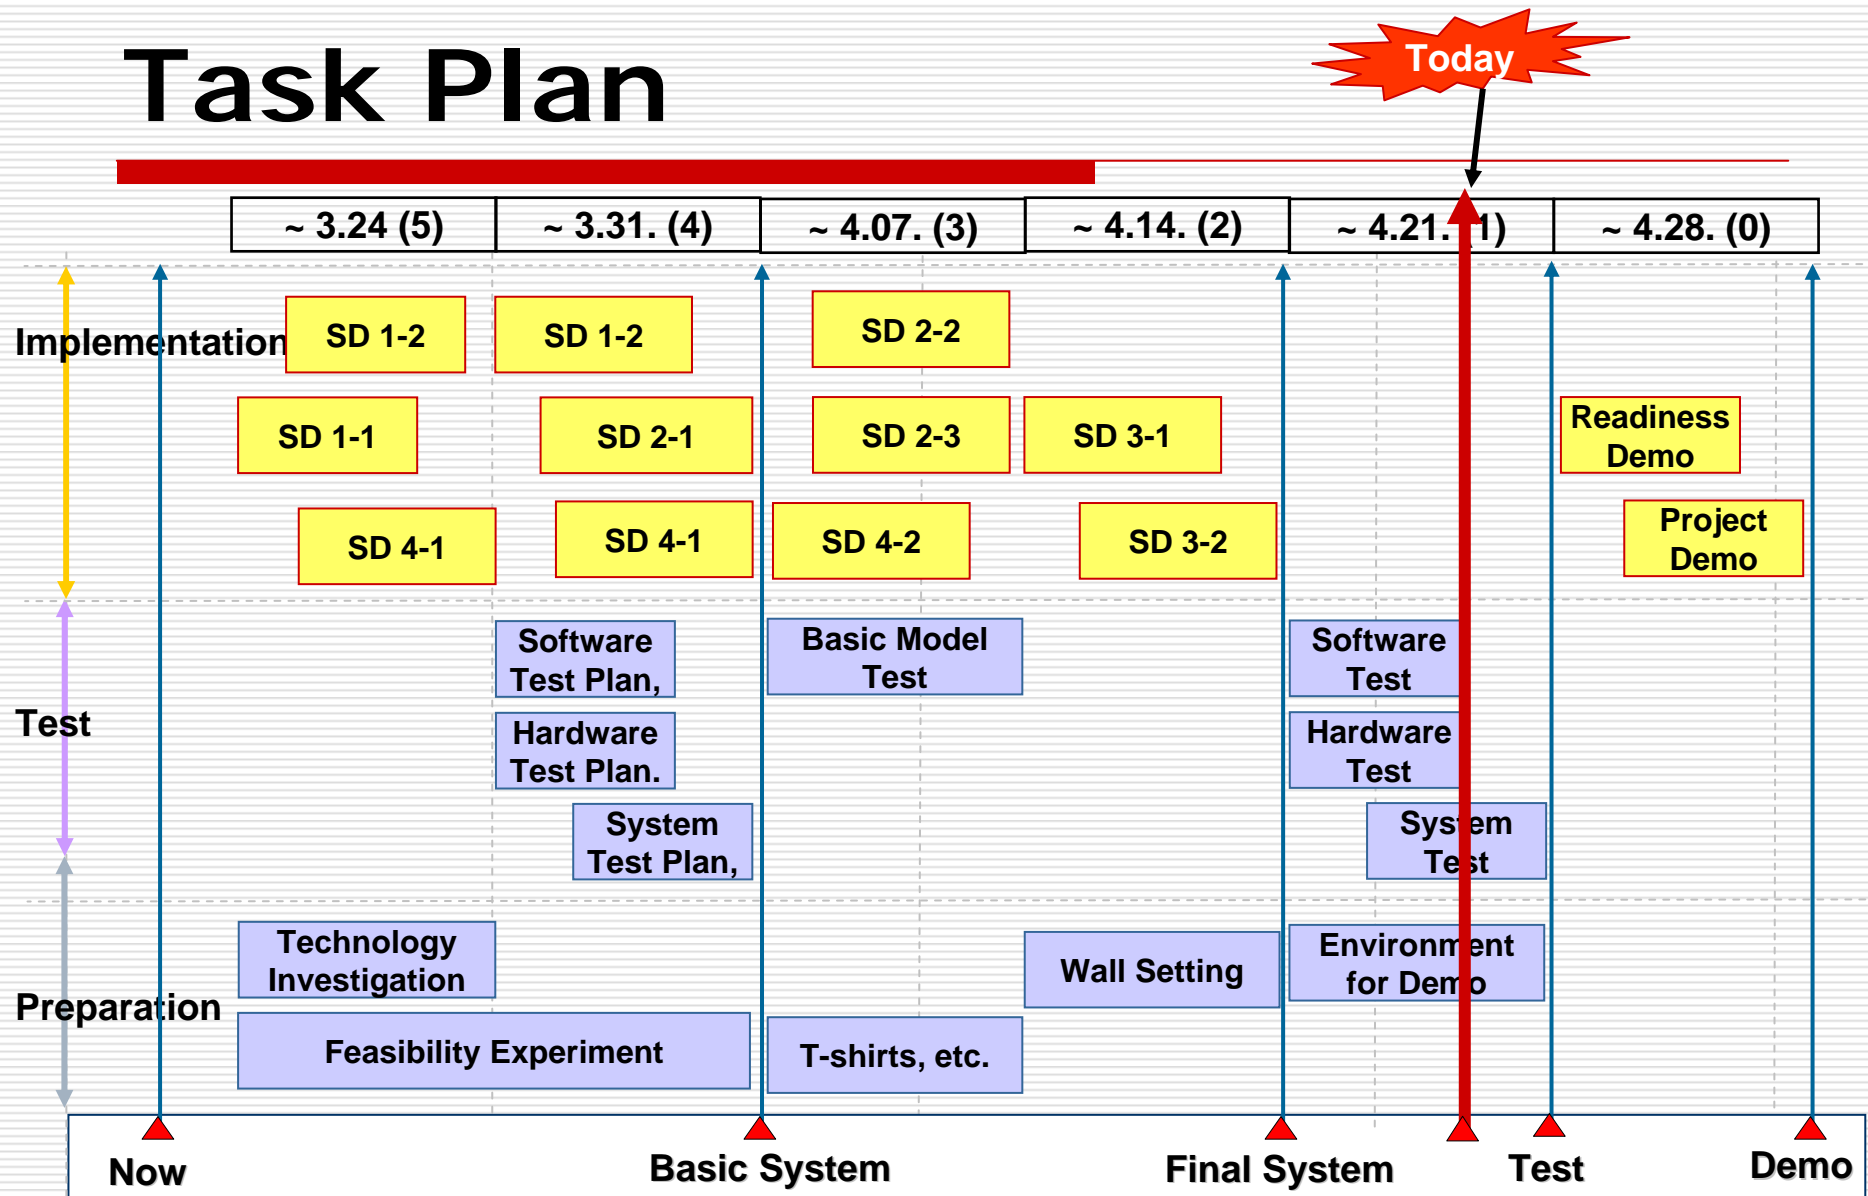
Task Plan

Today

| ~ 3.24 (5) | ~ 3.31. (4) | ~ 4.07. (3) | ~ 4.14. (2) | ~ 4.21. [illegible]1) | ~ 4.28. (0) |
|---|---|---|---|---|---|

Implementation

SD 1-2

SD 1-2

SD 2-2

SD 1-1

SD 2-1

SD 2-3

SD 3-1

Readiness Demo

SD 4-1

SD 4-1

SD 4-2

SD 3-2

Project Demo

Test

Software Test Plan,

Basic Model Test

Software Test

Hardware Test Plan.

Hardware Test

System Test Plan,

Sys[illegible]em Te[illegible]st

Preparation

Technology Investigation

Wall Setting

Environ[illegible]ent for Dem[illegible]o

Feasibility Experiment

T-shirts, etc.

Now

Basic System

Final System

Test

Demo